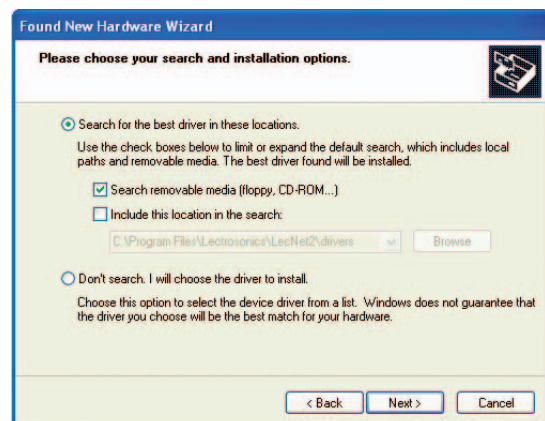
Found New Hardware Wizard

Please choose your search and installation options.

Search for the best driver in these locations.

Use the check boxes below to limit or expand the default search, which includes local paths and removable media. The best driver found will be installed.

Search removable media (floppy, CD-ROM...)

Include this location in the search:

C:\Program Files\Lectrosonics\LecNet2\drivers

Browse

Don't search. I will choose the driver to install.

Choose this option to select the device driver from a list. Windows does not guarantee that the driver you choose will be the best match for your hardware.

< Back

Next >

Cancel